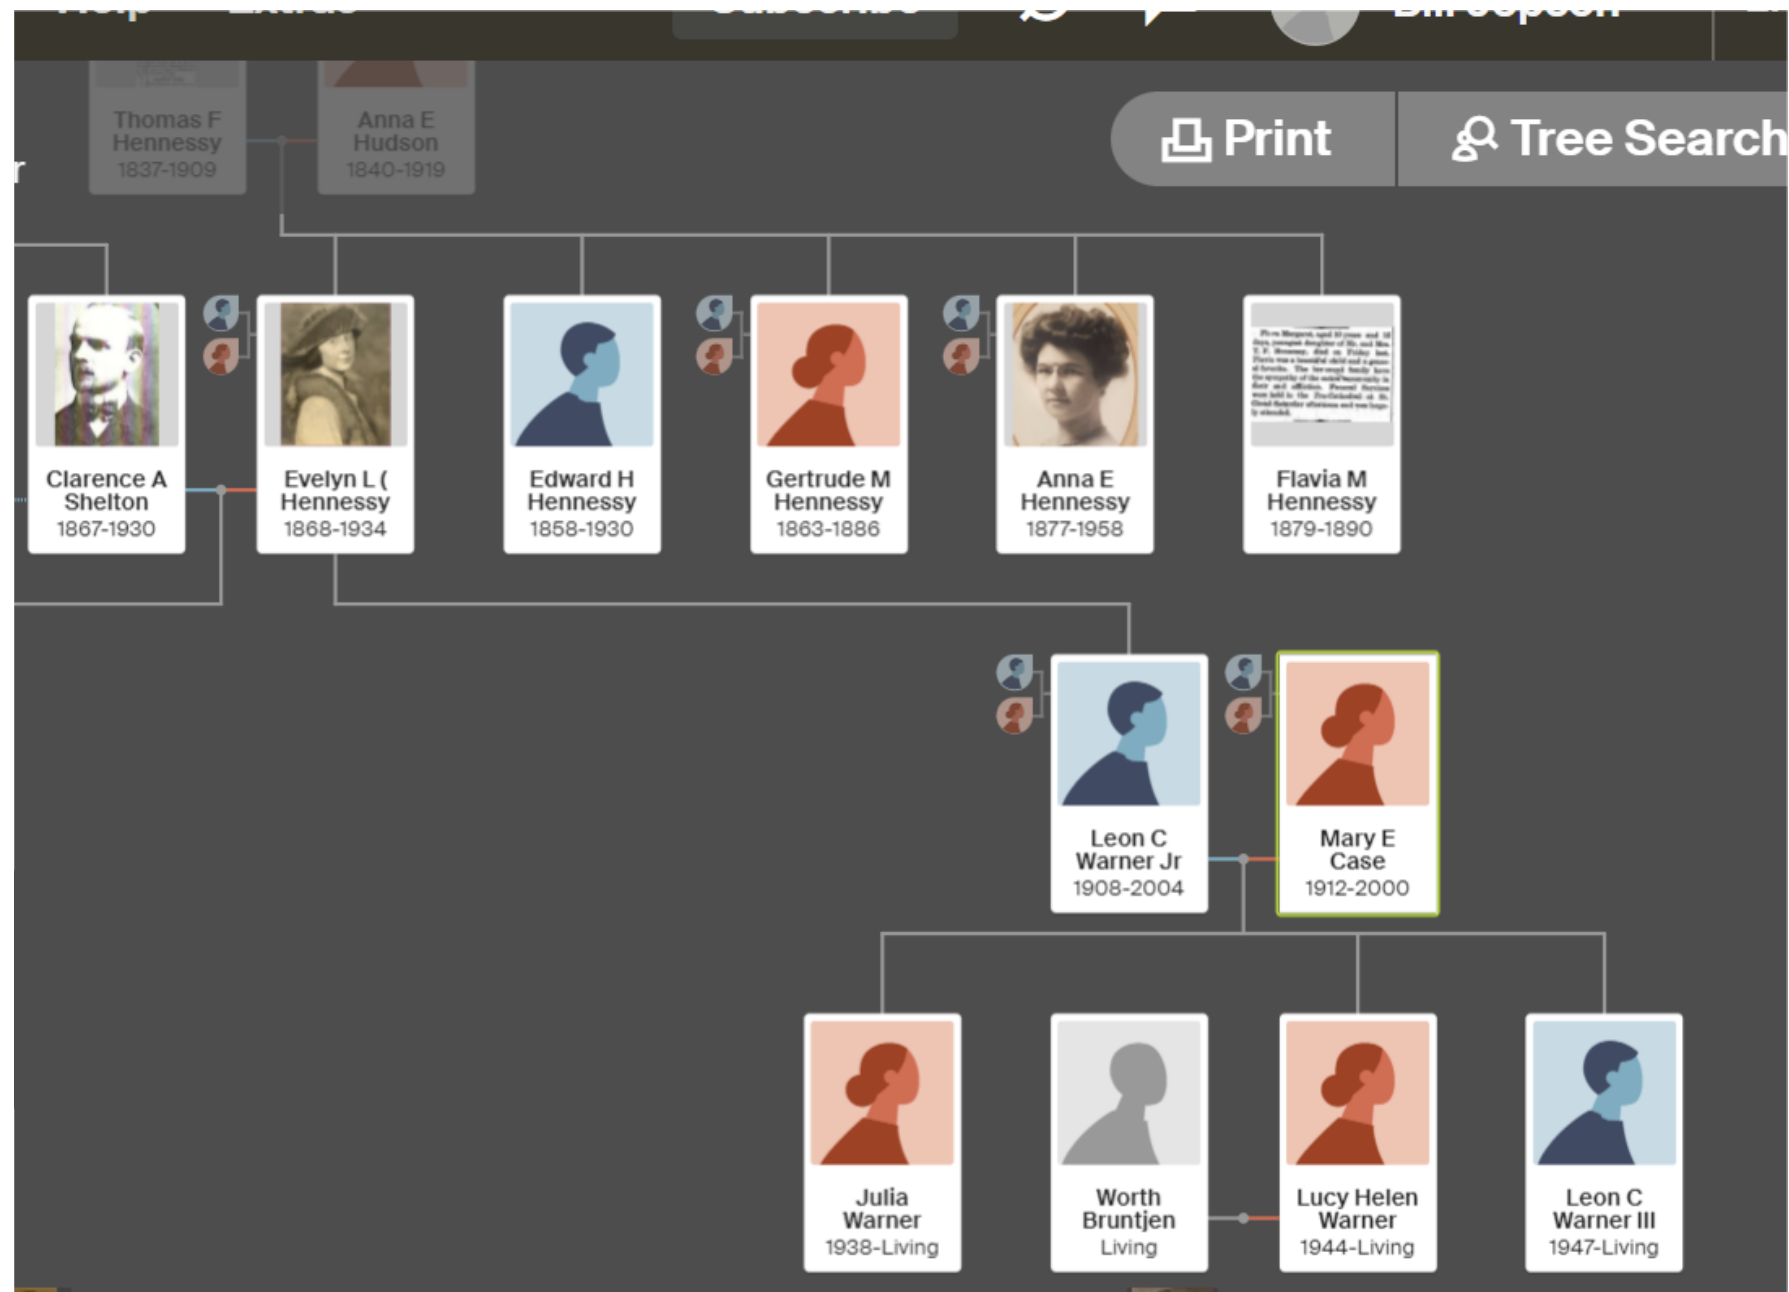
Print

Tree Search

Thomas F Hennessy
1837-1909

Anna E Hudson
1840-1919

Clarence A Shelton
1867-1930

Evelyn L ( Hennessy
1868-1934

Edward H Hennessy
1858-1930

Gertrude M Hennessy
1863-1886

Anna E Hennessy
1877-1958

Flavia M Hennessy
1879-1890

Leon C Warner Jr
1908-2004

Mary E Case
1912-2000

Julia Warner
1938-Living

Worth Bruntjen
Living

Lucy Helen Warner
1944-Living

Leon C Warner III
1947-Living